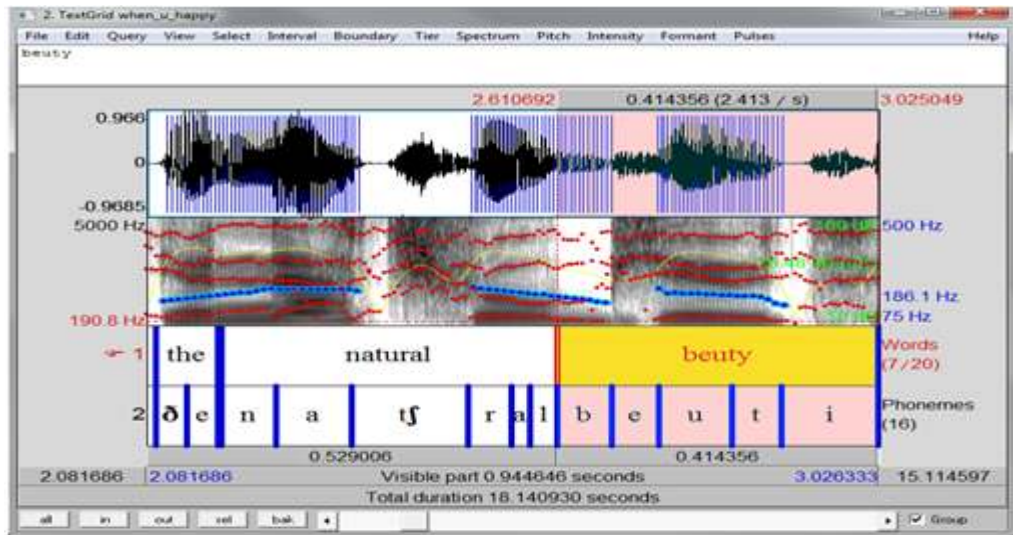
2. TextGrid when_u_happy

File Edit Query View Select Interval Boundary Tier Spectrum Pitch Intensity Formant Pulses Help

beuty

2.610692 0.414356 (2.413 / s) 3.025049

0.966

0

-0.9685

5000 Hz

190.8 Hz

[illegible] 500 Hz

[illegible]

186.1 Hz

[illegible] 75 Hz

1 the natural beuty Words (7/20)

2 ð e n a tʃ r a l b e u t i Phonemes (16)

0.529006 0.414356

2.081686 2.081686 Visible part 0.944646 seconds 3.026333 15.114597

Total duration 18.140930 seconds

all in out sel bak Group